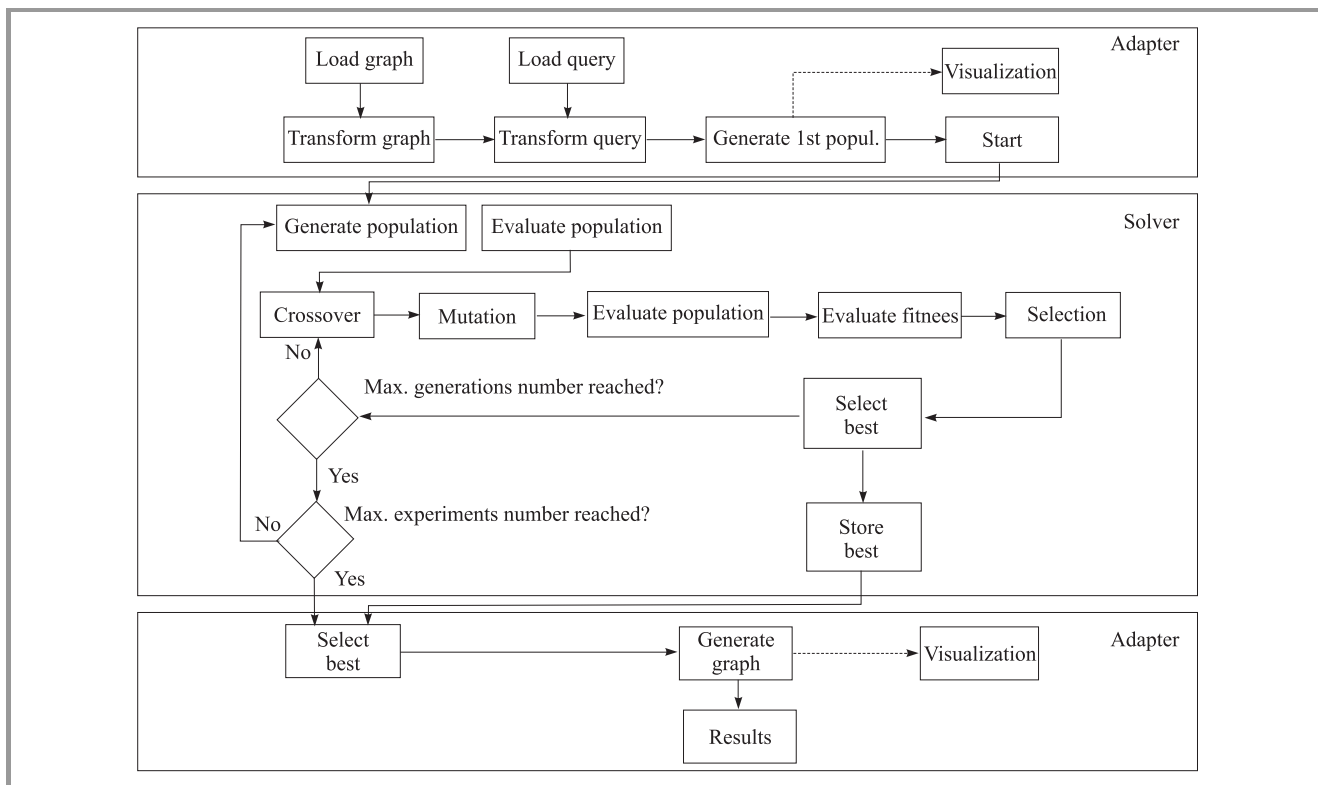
Adapter

Load graph

Load query

Visualization

Transform graph

Transform query

Generate 1st popul.

Start

Solver

Generate population

Evaluate population

Crossover

Mutation

Evaluate population

Evaluate fitnees

Selection

No

Max. generations number reached?

Select best

Yes

No

Max. experiments number reached?

Store best

Yes

Adapter

Select best

Generate graph

Visualization

Results